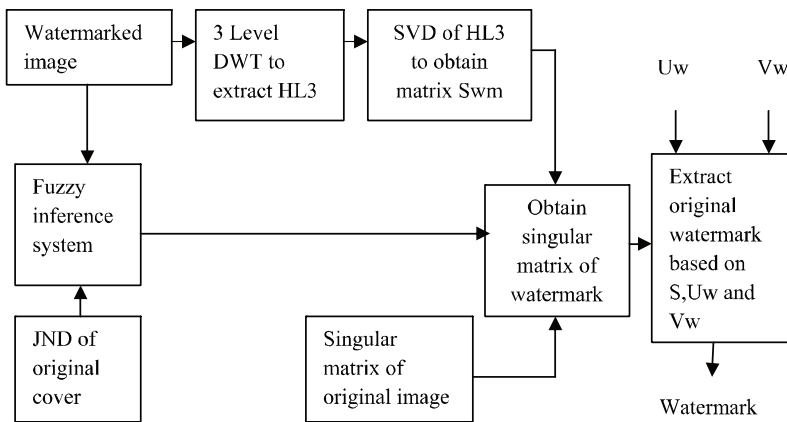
Watermarked image

3 Level DWT to extract HL3

SVD of HL3 to obtain matrix Swm

Uw

Vw

Fuzzy inference system

Obtain singular matrix of watermark

Extract original watermark based on S,Uw and Vw

JND of original cover

Singular matrix of original image

Watermark